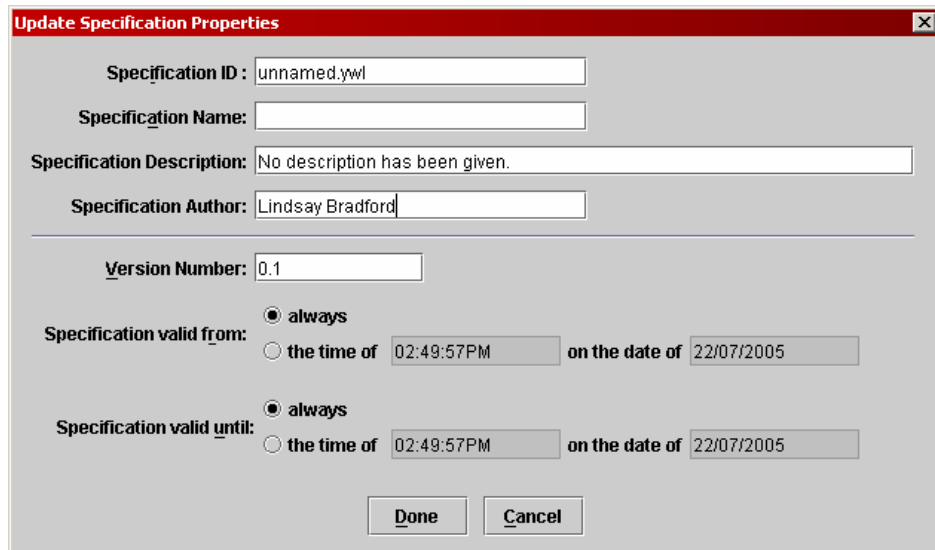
Update Specification Properties

Specification ID : unnamed.ywl

Specification Name:

Specification Description: No description has been given.

Specification Author: Lindsay Bradford

Version Number: 0.1

Specification valid from:
always
the time of 02:49:57PM on the date of 22/07/2005

Specification valid until:
always
the time of 02:49:57PM on the date of 22/07/2005

Done Cancel